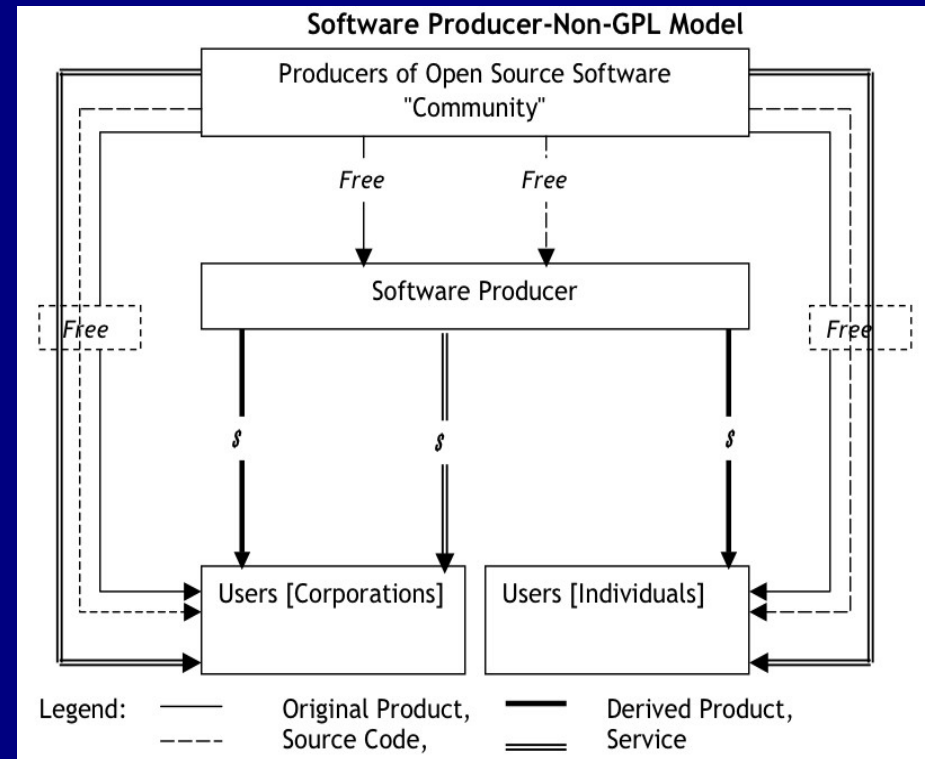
Software Producer-Non-GPL Model

Producers of Open Source Software "Community"

Free

Free

Software Producer

Free

Free

$

$

$

Users [Corporations]

Users [Individuals]

Legend: Original Product, Source Code, Derived Product, Service